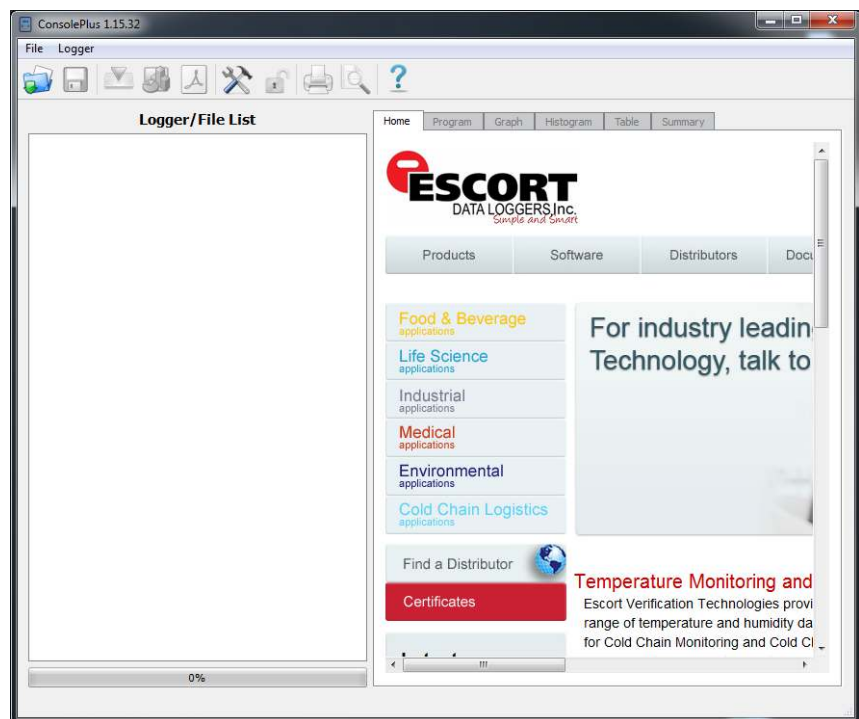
ConsolePlus 1.15.32

File Logger

?

Logger/File List

0%

Home Program Graph Histogram Table Summary

ESCORT
DATA LOGGERS,Inc.
Simple and Smart

Products Software Distributors Docu

Food & Beverage
applications
Life Science
applications
Industrial
applications
Medical
applications
Environmental
applications
Cold Chain Logistics
applications

For industry leadin
Technology, talk to

Find a Distributor
Certificates

Temperature Monitoring and
Escort Verification Technologies provi
range of temperature and humidity da
for Cold Chain Monitoring and Cold Cl